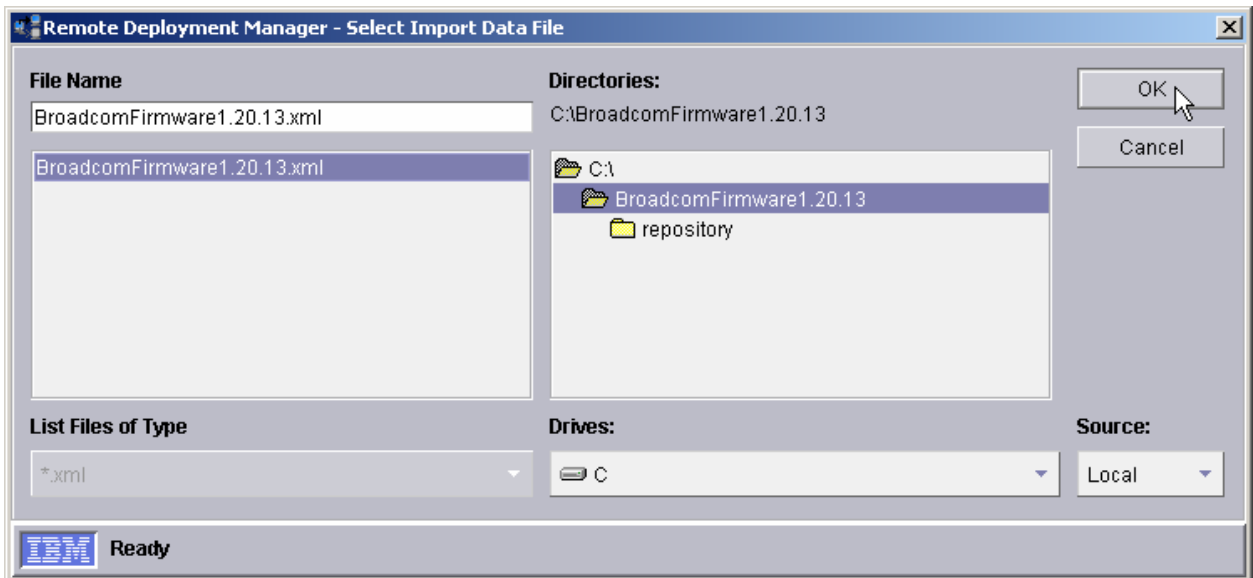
Remote Deployment Manager - Select Import Data File

File Name
BroadcomFirmware1.20.13.xml
BroadcomFirmware1.20.13.xml

Directories:
C:\BroadcomFirmware1.20.13
C:\
BroadcomFirmware1.20.13
repository

OK
Cancel

List Files of Type
*.xml

Drives:
C

Source:
Local

IBM Ready